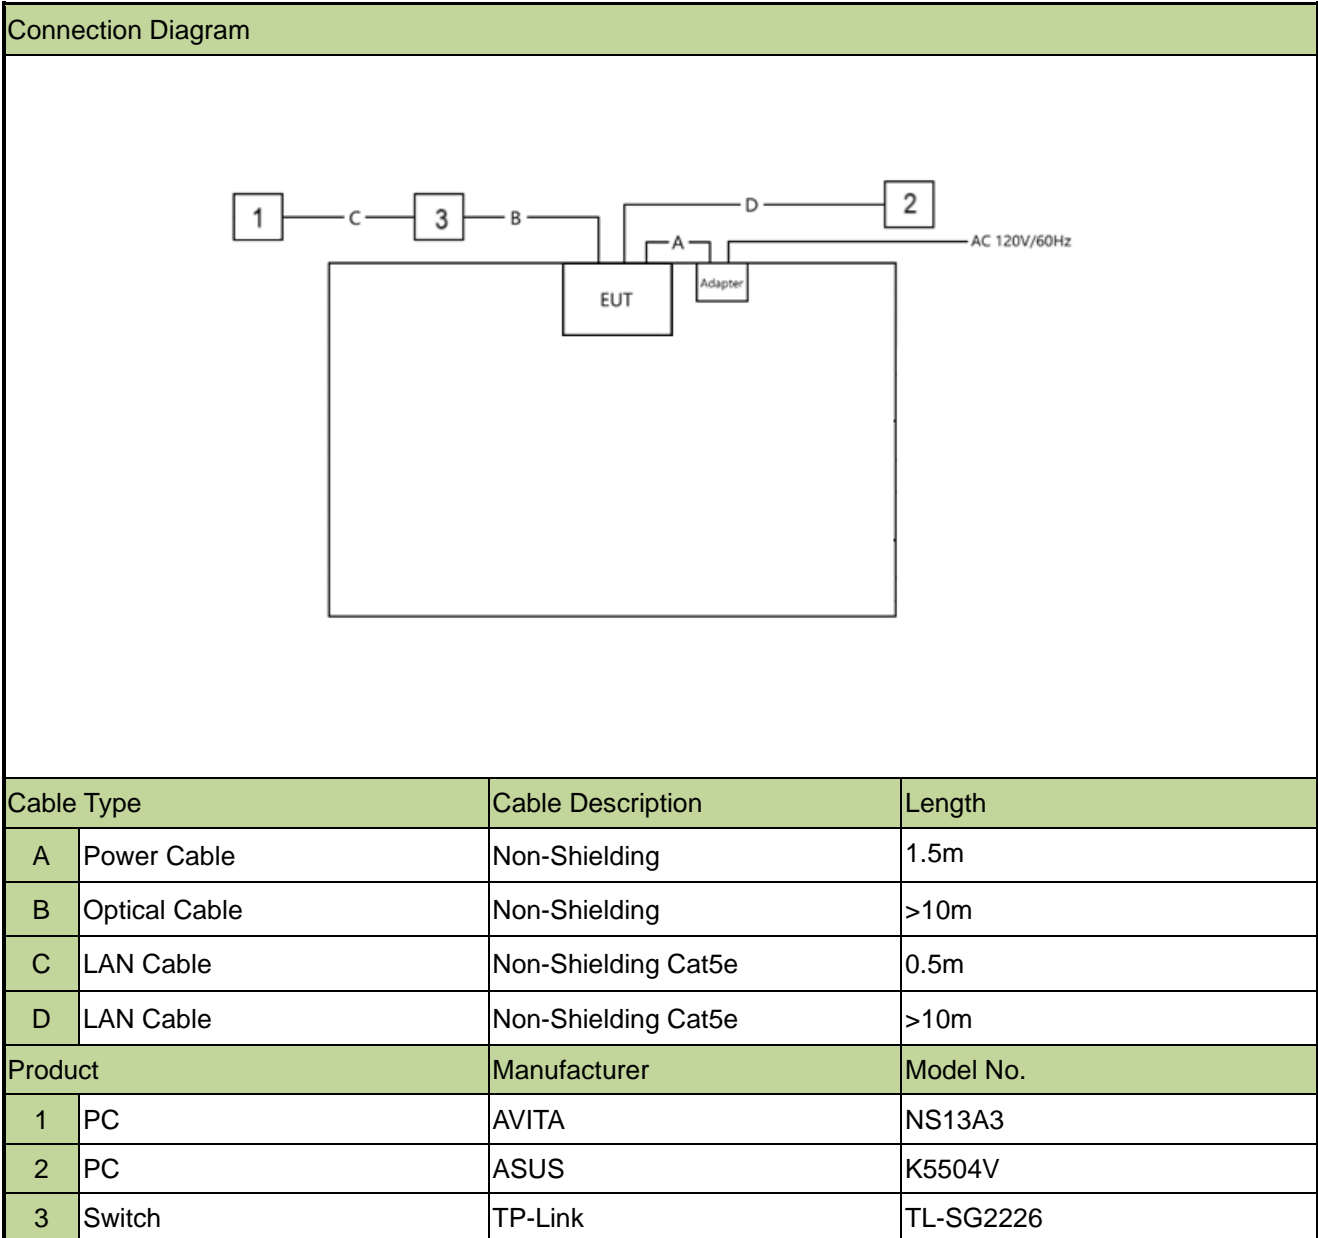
Connection Diagram

1 C 3 B D 2 A AC 120V/60Hz Adapter EUT

| Cable Type | | Cable Description | Length |
|---|---|---|---|
| A | Power Cable | Non-Shielding | 1.5m |
| B | Optical Cable | Non-Shielding | >10m |
| C | LAN Cable | Non-Shielding Cat5e | 0.5m |
| D | LAN Cable | Non-Shielding Cat5e | >10m |
| Product | | Manufacturer | Model No. |
| 1 | PC | AVITA | NS13A3 |
| 2 | PC | ASUS | K5504V |
| 3 | Switch | TP-Link | TL-SG2226 |